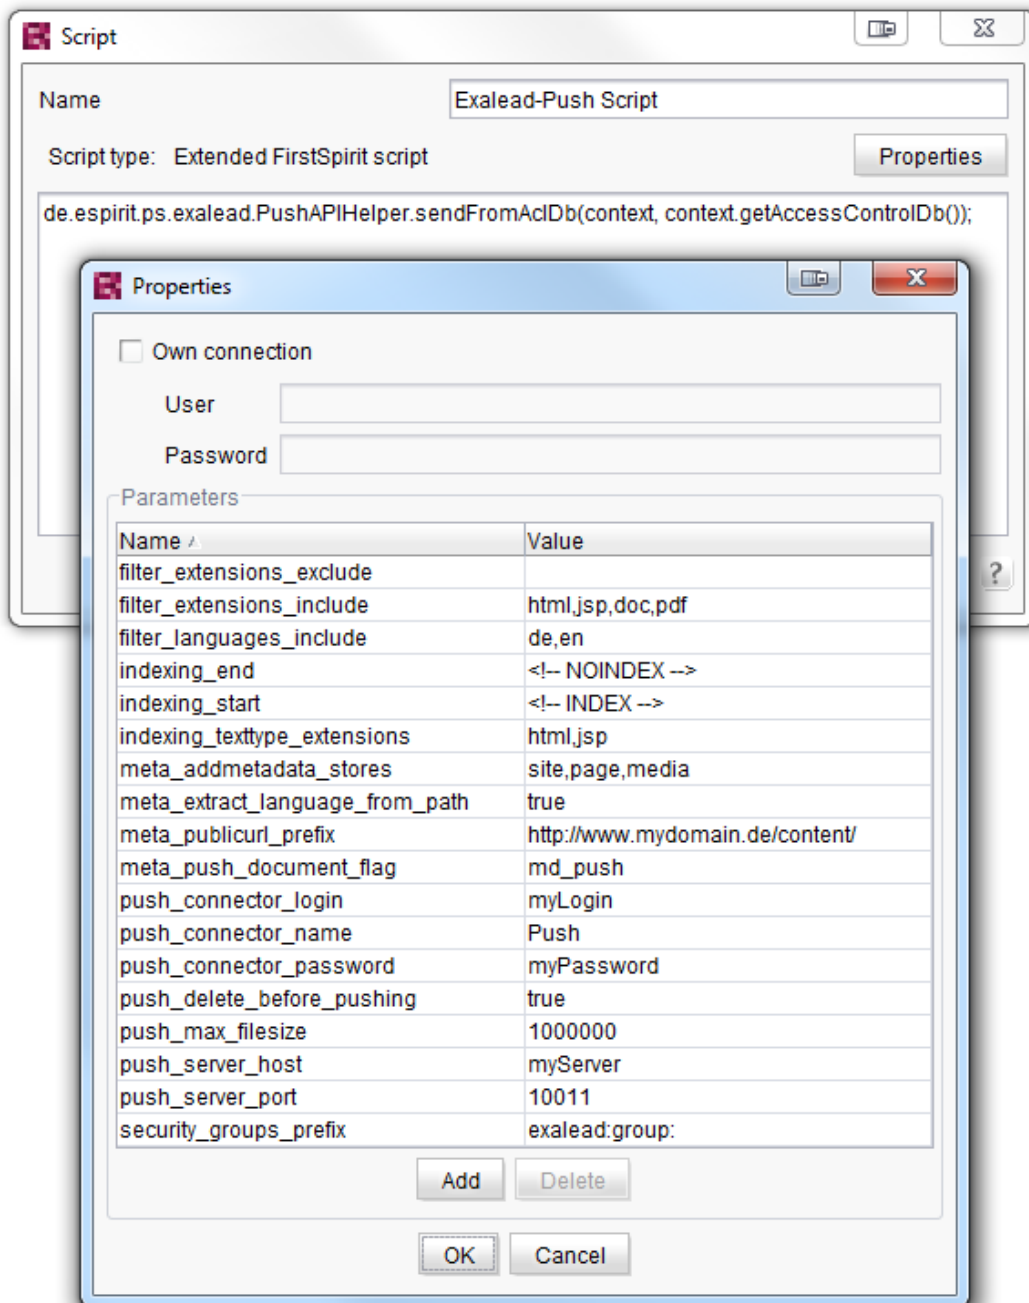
Script

Name Exalead-Push Script

Script type: Extended FirstSpirit script Properties

de.espirit.ps.exalead.PushAPIHelper.sendFromAclDb(context, context.getAccessControlDb());

Properties

Own connection

User

Password

Parameters

| Name | Value |
|---|---|
| filter_extensions_exclude | |
| filter_extensions_include | html,jsp,doc,pdf |
| filter_languages_include | de,en |
| indexing_end | <!-- NOINDEX --> |
| indexing_start | <!-- INDEX --> |
| indexing_texttype_extensions | html,jsp |
| meta_addmetadata_stores | site,page,media |
| meta_extract_language_from_path | true |
| meta_publicurl_prefix | http://www.mydomain.de/content/ |
| meta_push_document_flag | md_push |
| push_connector_login | myLogin |
| push_connector_name | Push |
| push_connector_password | myPassword |
| push_delete_before_pushing | true |
| push_max_filesize | 1000000 |
| push_server_host | myServer |
| push_server_port | 10011 |
| security_groups_prefix | exalead:group: |

Add Delete

OK Cancel

?